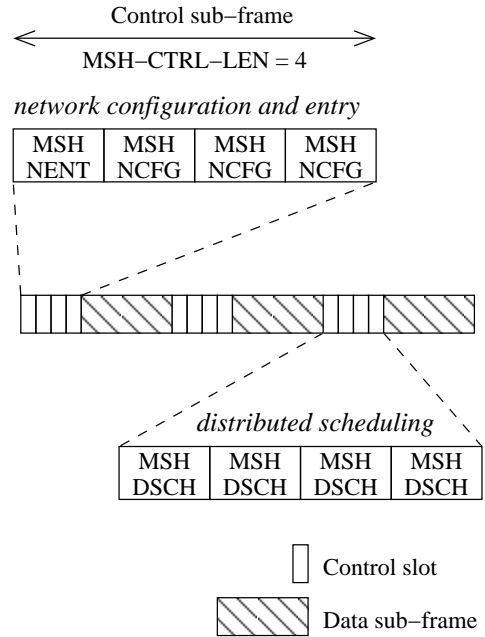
Control sub−frame

MSH−CTRL−LEN = 4

network configuration and entry

| MSH NENT | MSH NCFG | MSH NCFG | MSH NCFG |
|---|---|---|---|

distributed scheduling

| MSH DSCH | MSH DSCH | MSH DSCH | MSH DSCH |
|---|---|---|---|

Control slot

Data sub−frame